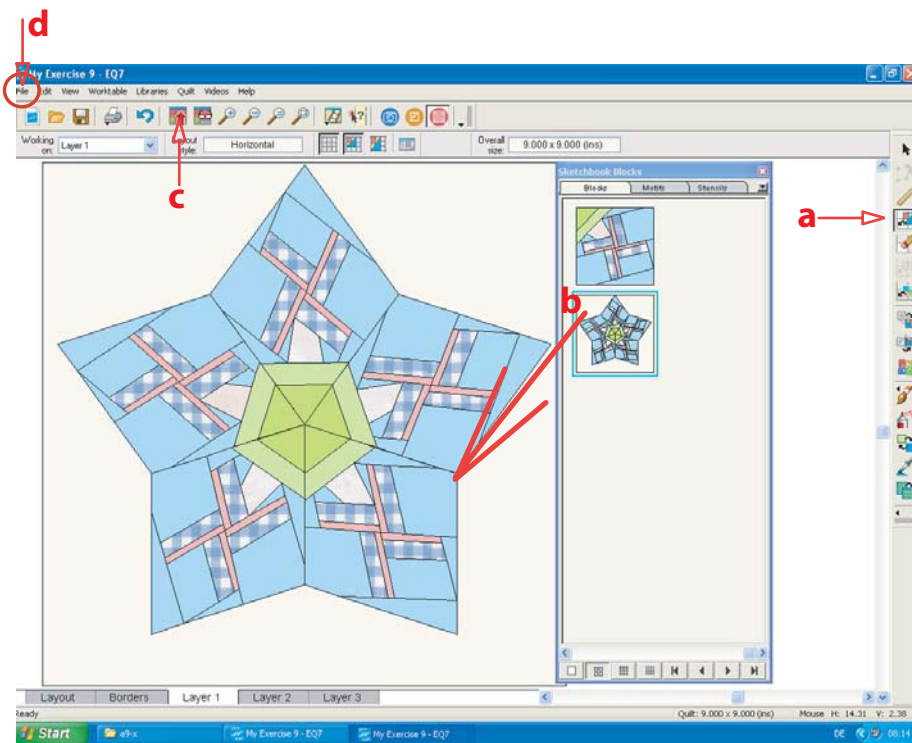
d

My Exercise 9 - EQ7

File Edit View Worktable Libraries Quilt Videos Help

c

Working on: Layer 1

Layout style: Horizontal

Overall size: 9.000 x 9.000 (ins)

Sketchbook Blocks

Blocks Motifs Stencils

a

b

Layout Borders Layer 1 Layer 2 Layer 3

Ready

Quilt: 9.000 x 9.000 (ins)

Mouse H: 14.31 V: 2.38

Start

e9-x

My Exercise 9 - EQ7

My Exercise 9 - EQ7

DE

08:14